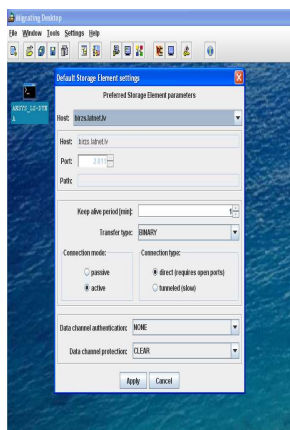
Migrating Desktop

File Window Tools Settings Help

ARC72 LS-STE A

Default Storage Element settings

Preferred Storage Element parameters

Host: birzs.latnet.lv

Host: birzs.latnet.lv

Port: 2811

Path:

Keep alive period (min): 1

Transfer type: BINARY

Connection mode:

passive

active

Connection type:

direct (requires open ports)

tunneled (slow)

Data channel authentication: NONE

Data channel protection: CLEAR

Apply Cancel